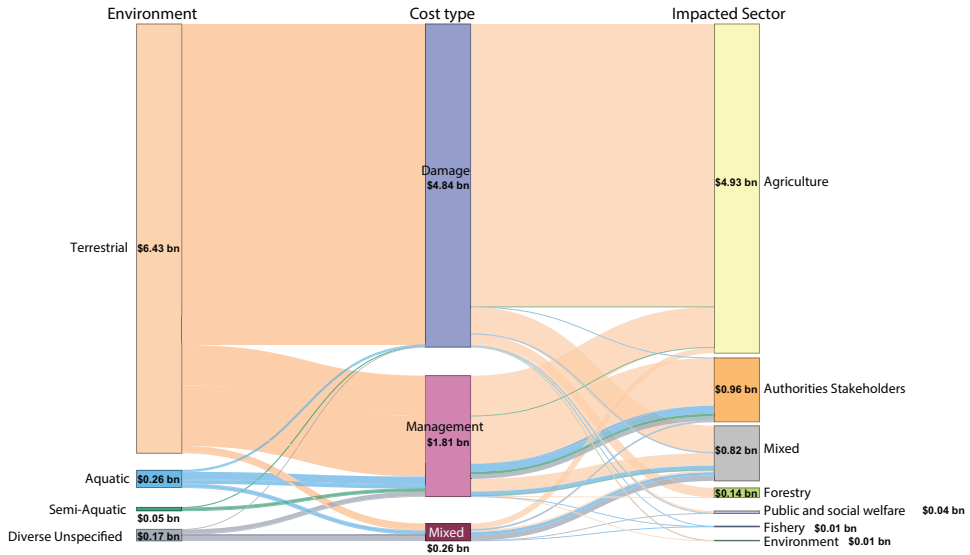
Environment

Cost type

Impacted Sector

Terrestrial

$6.43 bn

Aquatic

$0.26 bn

Semi-Aquatic

$0.05 bn

Diverse Unspecified

$0.17 bn

Damage
$4.84 bn

Management
$1.81 bn

Mixed
$0.26 bn

$4.93 bn Agriculture

$0.96 bn Authorities Stakeholders

$0.82 bn Mixed

$0.14 bn Forestry

Public and social welfare $0.04 bn

Fishery $0.01 bn

Environment $0.01 bn